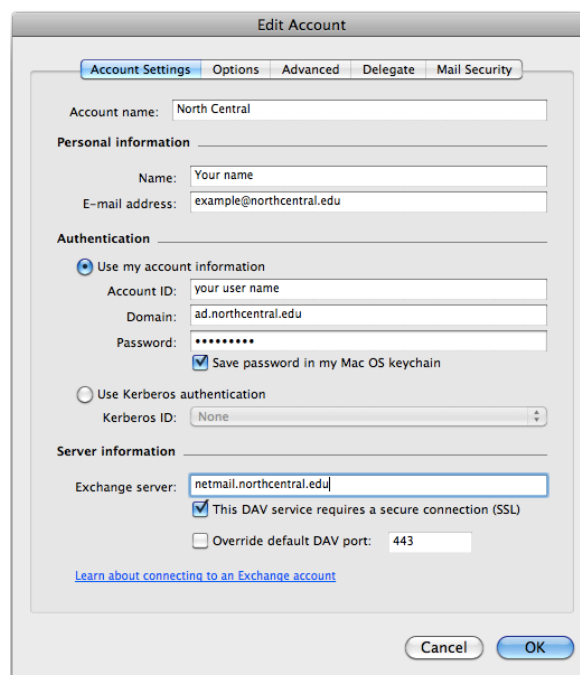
Edit Account

Account Settings | Options | Advanced | Delegate | Mail Security

Account name: North Central

Personal information

Name: Your name

E-mail address: example@northcentral.edu

Authentication

Use my account information

Account ID: your user name

Domain: ad.northcentral.edu

Password: •••••••••

Save password in my Mac OS keychain

Use Kerberos authentication

Kerberos ID: None

Server information

Exchange server: netmail.northcentral.edu

This DAV service requires a secure connection (SSL)

Override default DAV port: 443

Learn about connecting to an Exchange account

Cancel OK